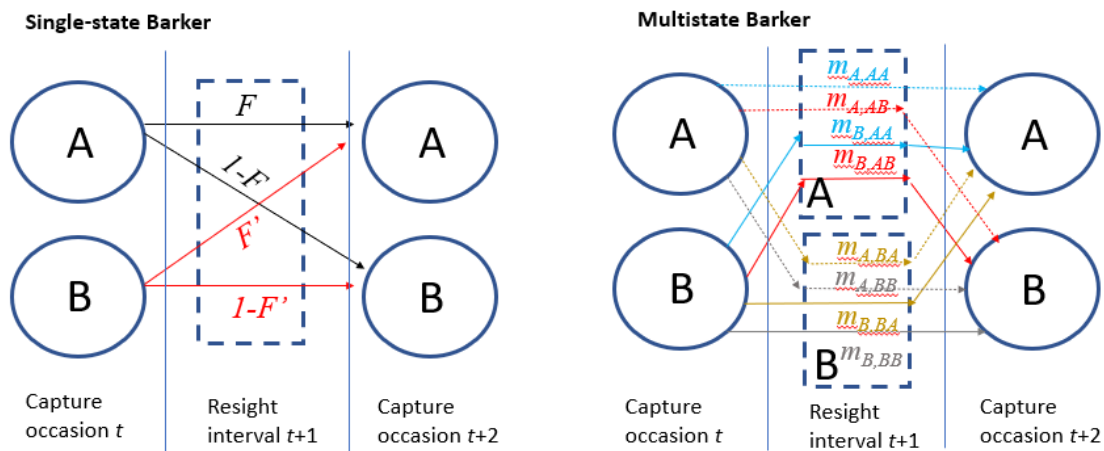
Single-state Barker

A

$F$

A

$1-F$

$F'$

B

B

$1-F'$

Capture occasion $t$

Resight interval $t$+1

Capture occasion $t$+2

Multistate Barker

$m_{A,AA}$

$m_{A,AB}$

A

$m_{B,AA}$

A

$m_{B,AB}$

A

B

$m_{A,BA}$

$m_{A,BB}$

B

$m_{B,BA}$

B

$m_{B,BB}$

Capture occasion $t$

Resight interval $t$+1

Capture occasion $t$+2